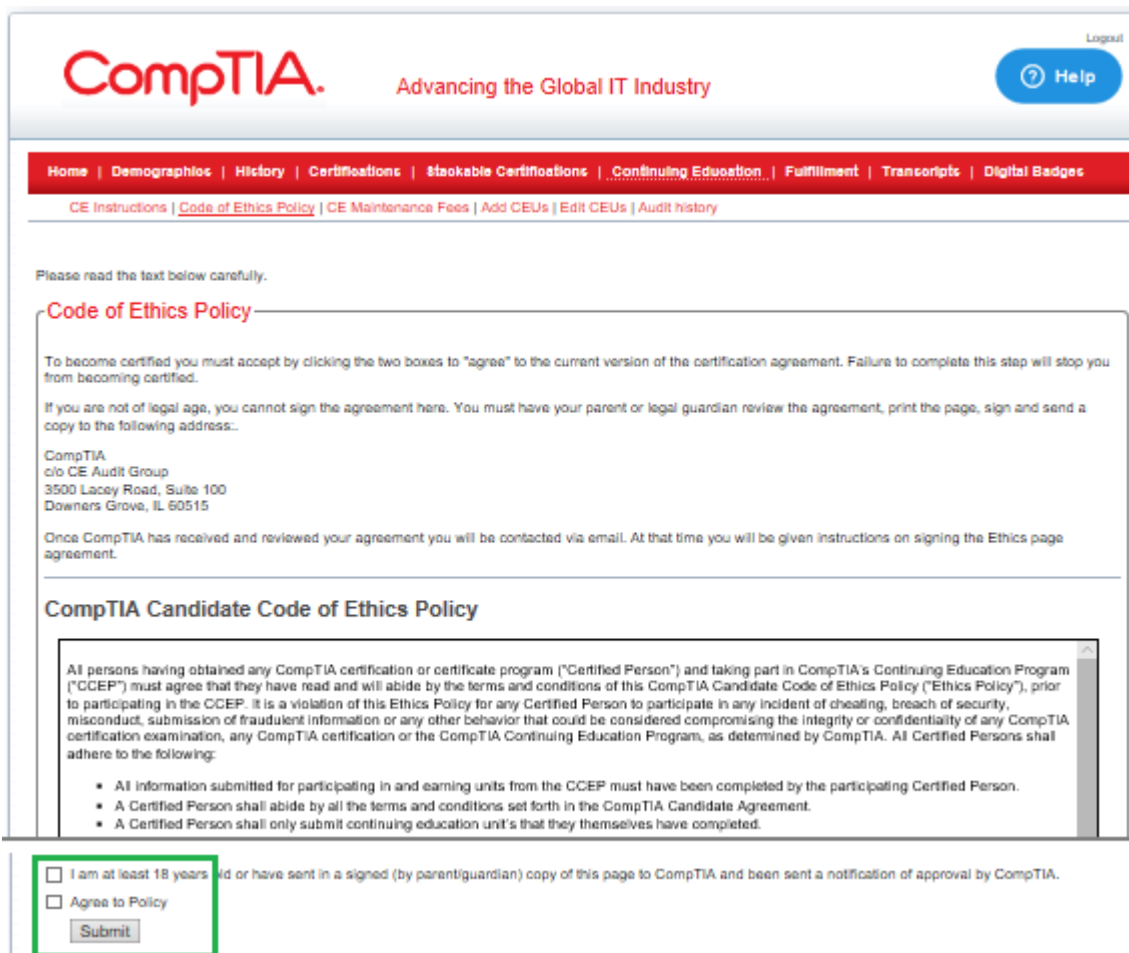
Logout

CompTIA. Advancing the Global IT Industry

Help

Home | Demographics | History | Certifications | Stackable Certifications | Continuing Education | Fulfillment | Transcripts | Digital Badges

CE Instructions | Code of Ethics Policy | CE Maintenance Fees | Add CEUs | Edit CEUs | Audit history

Please read the text below carefully.

Code of Ethics Policy

To become certified you must accept by clicking the two boxes to "agree" to the current version of the certification agreement. Failure to complete this step will stop you from becoming certified.

If you are not of legal age, you cannot sign the agreement here. You must have your parent or legal guardian review the agreement, print the page, sign and send a copy to the following address:.

CompTIA
c/o CE Audit Group
3500 Lacey Road, Suite 100
Downers Grove, IL 60515

Once CompTIA has received and reviewed your agreement you will be contacted via email. At that time you will be given instructions on signing the Ethics page agreement.

CompTIA Candidate Code of Ethics Policy

All persons having obtained any CompTIA certification or certificate program ("Certified Person") and taking part in CompTIA's Continuing Education Program ("CCEP") must agree that they have read and will abide by the terms and conditions of this CompTIA Candidate Code of Ethics Policy ("Ethics Policy"), prior to participating in the CCEP. It is a violation of this Ethics Policy for any Certified Person to participate in any incident of cheating, breach of security, misconduct, submission of fraudulent information or any other behavior that could be considered compromising the integrity or confidentiality of any CompTIA certification examination, any CompTIA certification or the CompTIA Continuing Education Program, as determined by CompTIA. All Certified Persons shall adhere to the following:

- All information submitted for participating in and earning units from the CCEP must have been completed by the participating Certified Person.
- A Certified Person shall abide by all the terms and conditions set forth in the CompTIA Candidate Agreement.
- A Certified Person shall only submit continuing education unit's that they themselves have completed.

I am at least 18 years old or have sent in a signed (by parent/guardian) copy of this page to CompTIA and been sent a notification of approval by CompTIA.

Agree to Policy

Submit